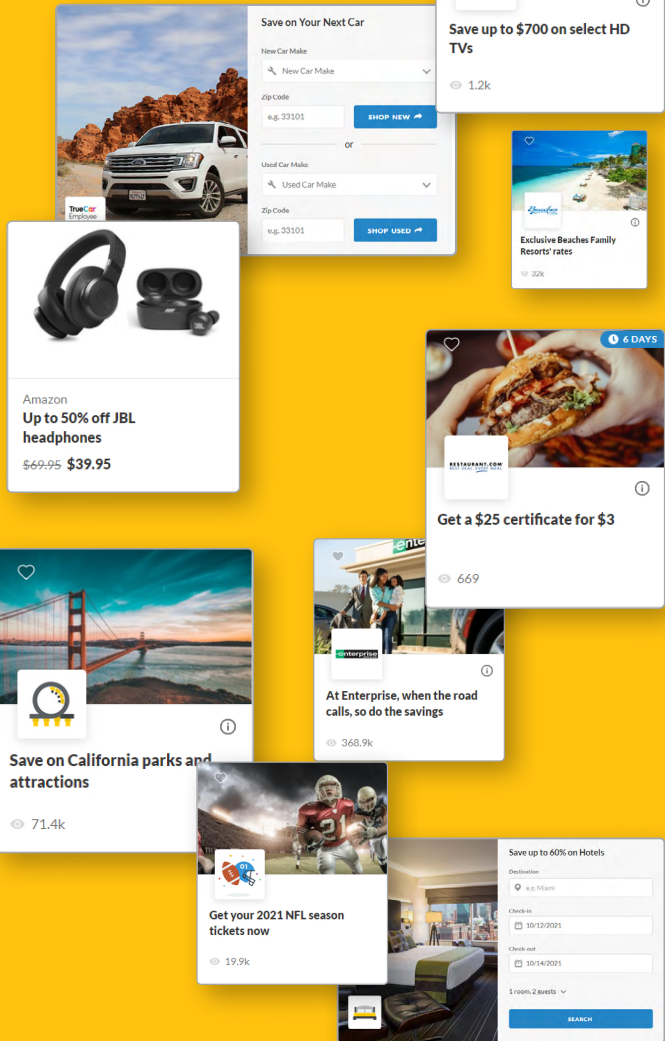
Save on Your Next Car

New Car Make

New Car Make

Zip Code

e.g. 33101

SHOP NEW

or

Used Car Make

Used Car Make

Zip Code

e.g. 33101

SHOP USED

TrueCar Employee

Save up to $700 on select HD TVs

1.2k

Exclusive Beaches Family Resorts' rates

32k

Amazon

Up to 50% off JBL headphones

~~$69.95~~ $39.95

6 DAYS

RESTAURANT.COM

Get a $25 certificate for $3

669

Save on California parks and attractions

71.4k

enterprise

At Enterprise, when the road calls, so do the savings

368.9k

Get your 2021 NFL season tickets now

19.9k

Save up to 60% on Hotels

Destination

e.g. Miami

Check-in

10/12/2021

Check-out

10/14/2021

1 room, 2 guests

SEARCH